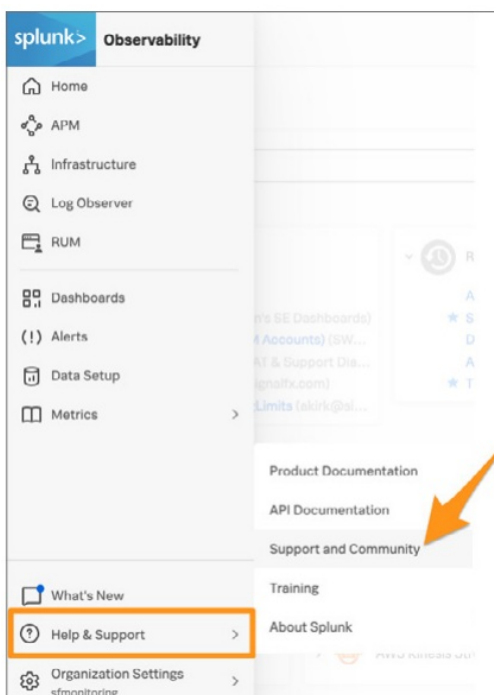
splunk> Observability

Home

APM

Infrastructure

Log Observer

RUM

Dashboards

(!) Alerts

Data Setup

Metrics >

What's New

Help & Support >

Organization Settings >
sfmonitoring

Product Documentation

API Documentation

Support and Community

Training

About Splunk